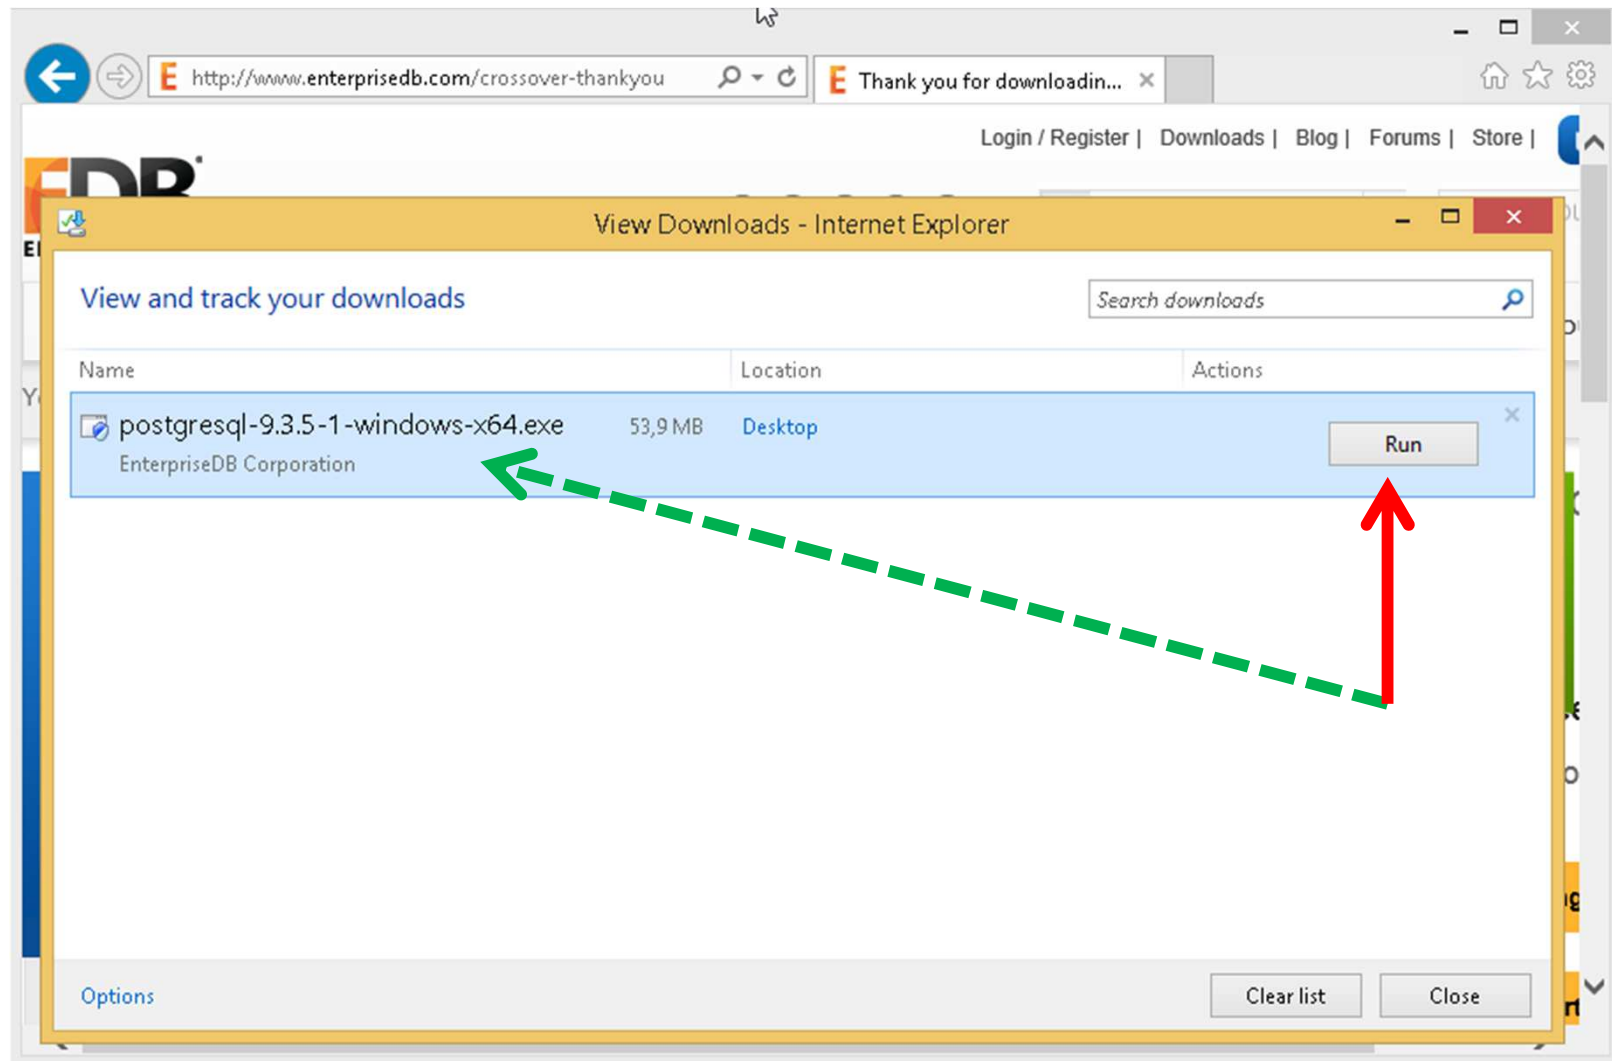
http://www.enterprisedb.com/crossover-thankyou

Thank you for downloadin...

Login / Register | Downloads | Blog | Forums | Store |

View Downloads - Internet Explorer

View and track your downloads

Search downloads

| Name | Location | Actions |
|---|---|---|
| postgresql-9.3.5-1-windows-x64.exe 53,9 MB EnterpriseDB Corporation | Desktop | Run |

Options

Clear list

Close